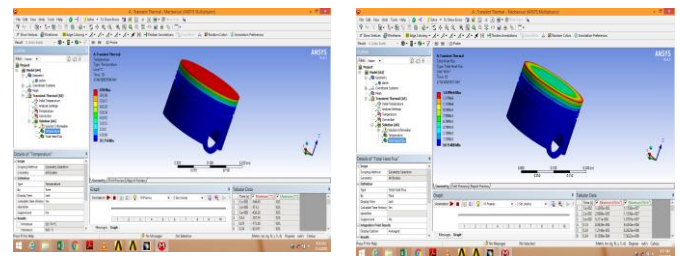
A: Transient Thermal - Mechanical [ANSYS Multiphysics]

ANSYS

Outline

Details of "Temperature"

Graph

Tabular Data

A: Transient Thermal - Mechanical [ANSYS Multiphysics]

ANSYS

Outline

Details of "Total Heat Flux"

Graph

Tabular Data